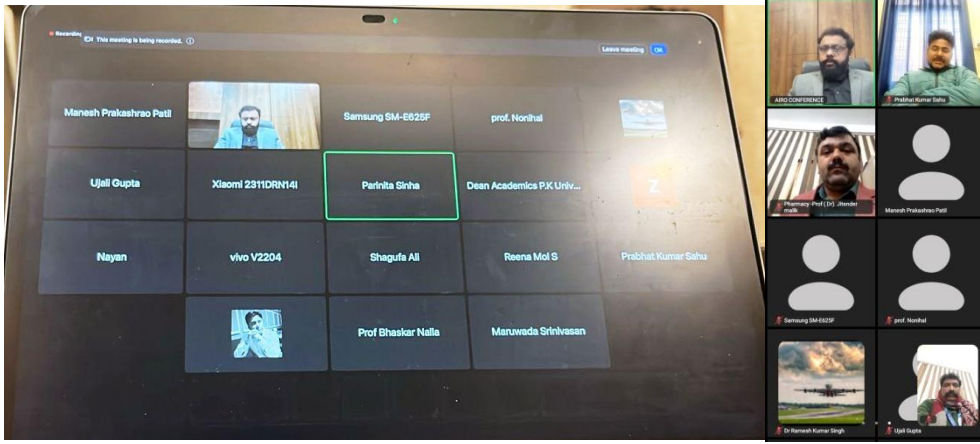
Recording

This meeting is being recorded.

Leave meeting

OK

Manesh Prakashrao Patil

Samsung SM-E625F

prof. Nonihal

Ujali Gupta

Xiaomi 2311DRN14I

Parinita Sinha

Dean Academics P.K Univ...

Z

Nayan

vivo V2204

Shagufa Ali

Reena Mol S

Prabhat Kumar Sahu

Prof Bhaskar Nalla

Maruwada Srinivasan

AIRO CONFERENCE

Prabhat Kumar Sahu

Pharmacy-Prof (Dr). Jitender malik

Manesh Prakashrao Patil

Samsung SM-E625F

prof. Nonihal

Dr Ramesh Kumar Singh

Ujali Gupta